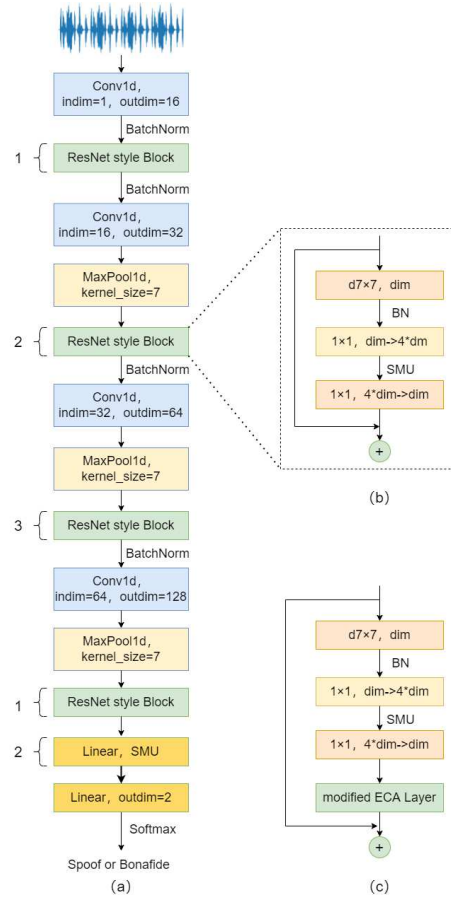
Conv1d, indim=1, outdim=16

BatchNorm

1 ResNet style Block

BatchNorm

Conv1d, indim=16, outdim=32

MaxPool1d, kernel_size=7

2 ResNet style Block

BatchNorm

Conv1d, indim=32, outdim=64

MaxPool1d, kernel_size=7

3 ResNet style Block

BatchNorm

Conv1d, indim=64, outdim=128

MaxPool1d, kernel_size=7

1 ResNet style Block

2 Linear, SMU

Linear, outdim=2

Softmax

Spoof or Bonafide

(a)

d7×7, dim

BN

1×1, dim->4*dm

SMU

1×1, 4*dim->dim

+

(b)

d7×7, dim

BN

1×1, dim->4*dim

SMU

1×1, 4*dim->dim

modified ECA Layer

+

(c)